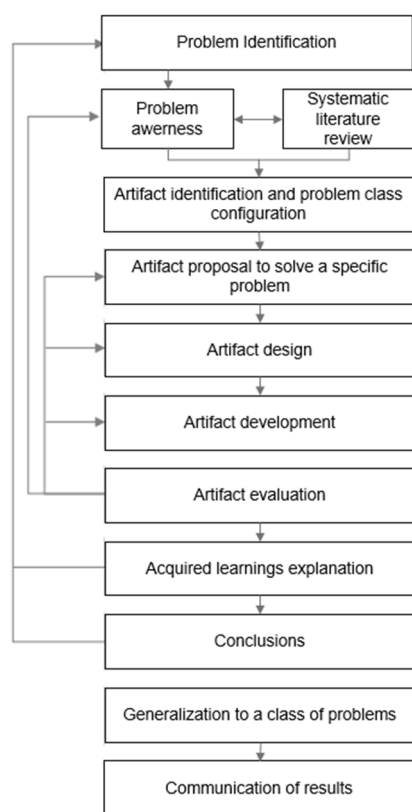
Problem Identification

Problem awerness

Systematic literature review

Artifact identification and problem class configuration

Artifact proposal to solve a specific problem

Artifact design

Artifact development

Artifact evaluation

Acquired learnings explanation

Conclusions

Generalization to a class of problems

Communication of results